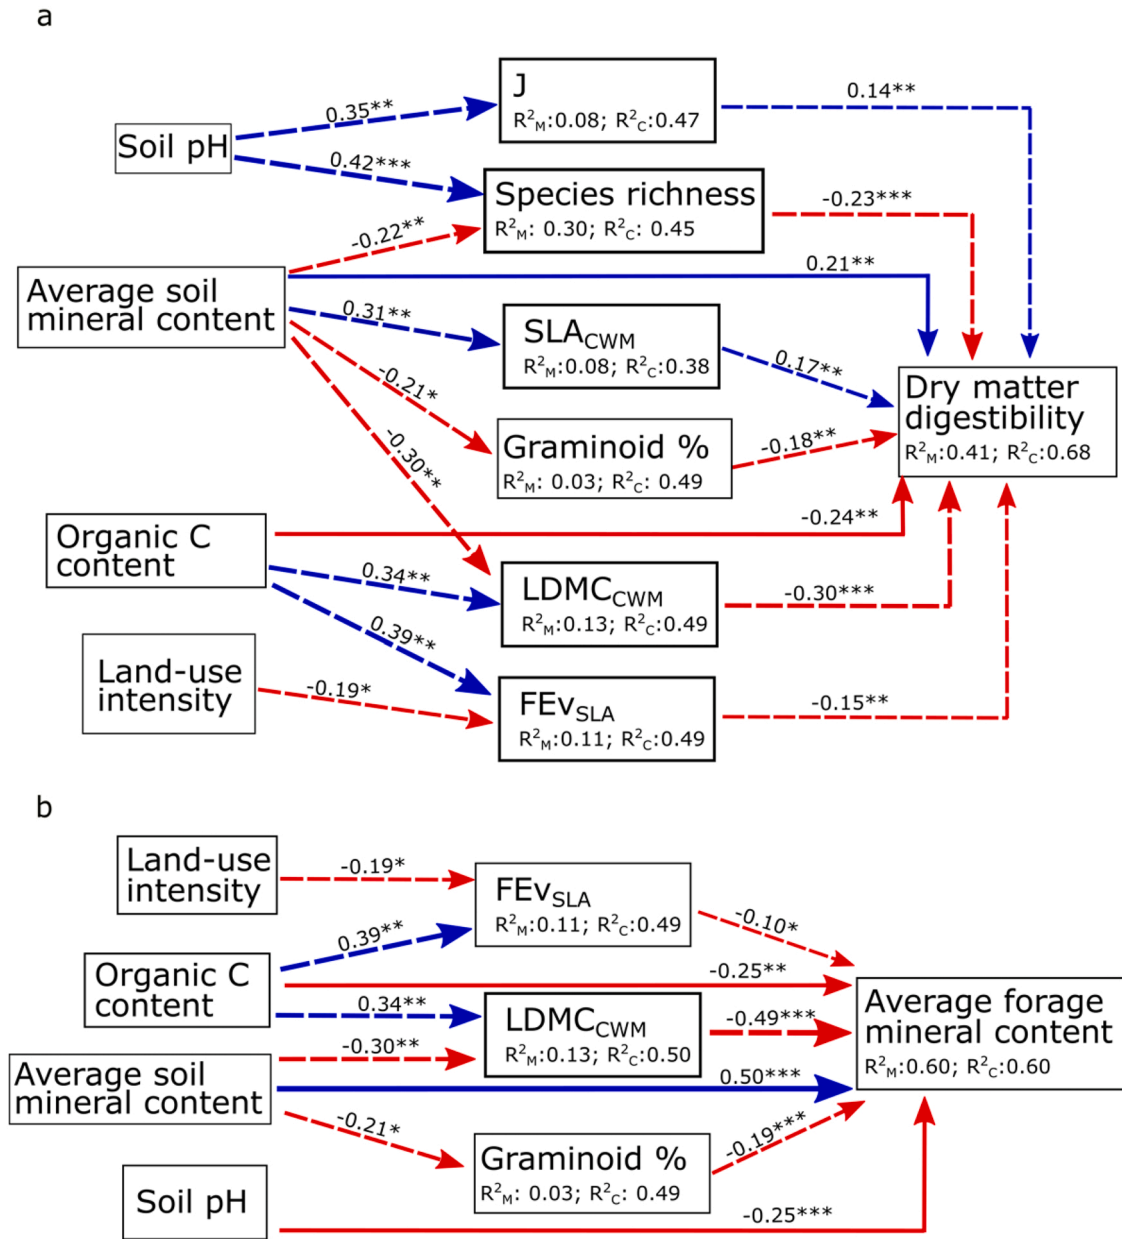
a

Soil pH

0.35**

J
$R^2_M$:0.08; $R^2_C$:0.47

0.14**

0.42***

Species richness
$R^2_M$: 0.30; $R^2_C$: 0.45

-0.23***

-0.22**

Average soil mineral content

0.21**

0.31**

$SLA_{CWM}$
$R^2_M$:0.08; $R^2_C$:0.38

0.17**

Dry matter digestibility
$R^2_M$:0.41; $R^2_C$:0.68

-0.21*

Graminoid %
$R^2_M$: 0.03; $R^2_C$: 0.49

-0.18**

-0.30**

Organic C content

-0.24**

0.34**

$LDMC_{CWM}$
$R^2_M$:0.13; $R^2_C$:0.49

-0.30***

0.39**

Land-use intensity

-0.19*

$FEv_{SLA}$
$R^2_M$:0.11; $R^2_C$:0.49

-0.15**

b

Land-use intensity

-0.19*

$FEv_{SLA}$
$R^2_M$:0.11; $R^2_C$:0.49

-0.10*

0.39**

Organic C content

-0.25**

0.34**

$LDMC_{CWM}$
$R^2_M$:0.13; $R^2_C$:0.50

-0.49***

Average forage mineral content
$R^2_M$:0.60; $R^2_C$:0.60

-0.30**

Average soil mineral content

0.50***

-0.21*

Graminoid %
$R^2_M$: 0.03; $R^2_C$: 0.49

-0.19***

Soil pH

-0.25***